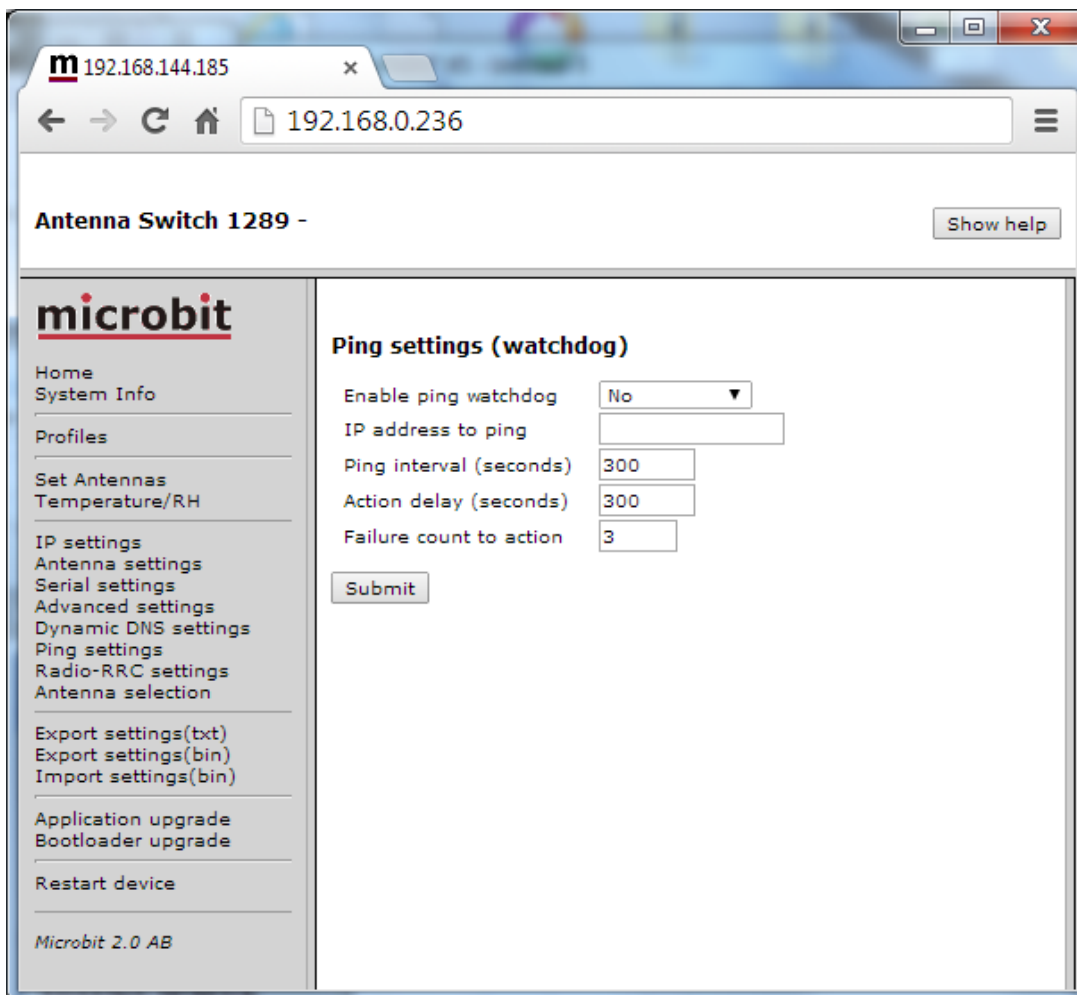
m 192.168.144.185 ×

192.168.0.236

Antenna Switch 1289 -

Show help

microbit

Home
System Info

Profiles

Set Antennas
Temperature/RH

IP settings
Antenna settings
Serial settings
Advanced settings
Dynamic DNS settings
Ping settings
Radio-RRC settings
Antenna selection

Export settings(txt)
Export settings(bin)
Import settings(bin)

Application upgrade
Bootloader upgrade

Restart device

Microbit 2.0 AB

Ping settings (watchdog)

| | |
|---|---|
| Enable ping watchdog | No |
| IP address to ping | |
| Ping interval (seconds) | 300 |
| Action delay (seconds) | 300 |
| Failure count to action | 3 |

Submit